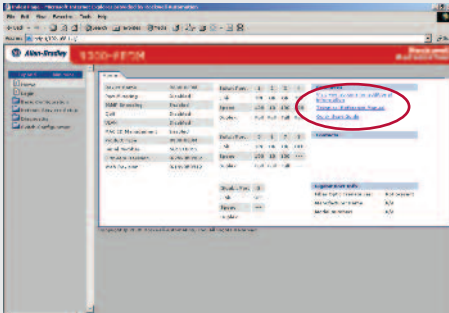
File Edit View Favorites Tools Help

Back Search Favorites

Address http://192.168.1.1/

Allen-Bradley 1783-ETAP

Home

Logout

Switch Configuration

Disabled

Disabled

Disabled

Disabled

Enabled

Speed 100 100

Duplex Full Full

Speed 100 100 100

Duplex Full Full Full

Speed

Duplex

Disabled

Enabled

Speed

Duplex

Resources

Minor Unrecoverable Faults

N/A

N/A

N/A

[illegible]